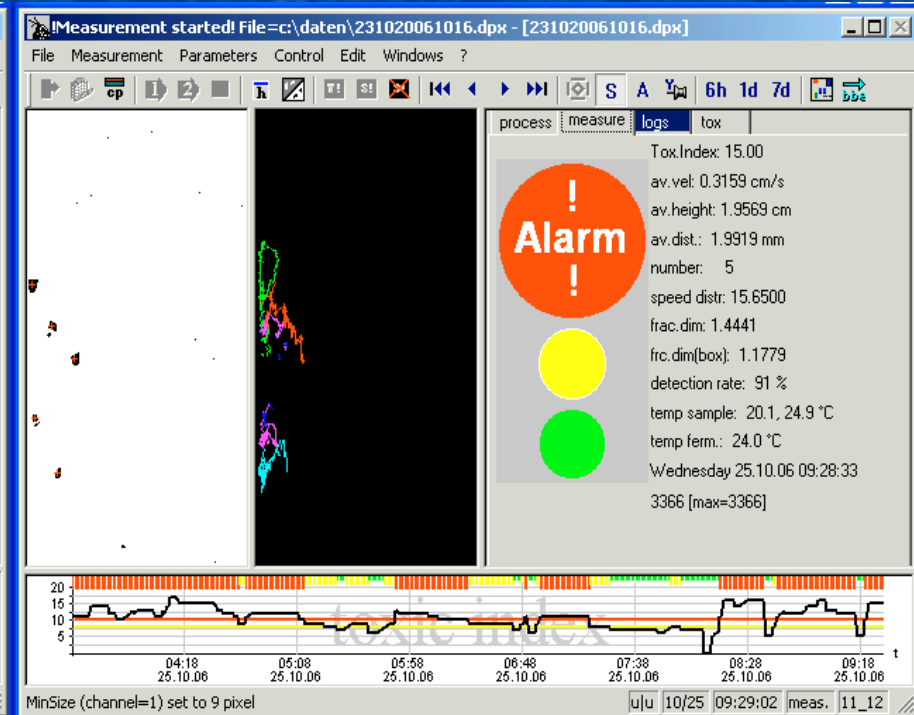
!Measurement started! File=c:\daten\231020061016.dpx - [231020061016.dpx]

File Measurement Parameters Control Edit Windows ?

cp S A 6h 1d 7d bbe

process measure logs tox

!
Alarm
!

Tox.Index: 15.00
av.vel: 0.3159 cm/s
av.height: 1.9569 cm
av.dist.: 1.9919 mm
number: 5
speed distr: 15.6500
frac.dim: 1.4441
frc.dim(box): 1.1779
detection rate: 91 %
temp sample: 20.1, 24.9 °C
temp ferm.: 24.0 °C
Wednesday 25.10.06 09:28:33
3366 [max=3366]

20
15
10
5
0

toxic index

04:18 25.10.06
05:08 25.10.06
05:58 25.10.06
06:48 25.10.06
07:38 25.10.06
08:28 25.10.06
09:18 25.10.06
t

MinSize (channel=1) set to 9 pixel | u|u | 10/25 | 09:29:02 | meas. | 11_12